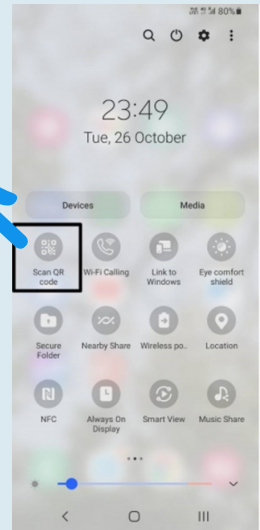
80%

23:49
Tue, 26 October

Devices
Media

Scan QR code
Wi-Fi Calling
Link to Windows
Eye comfort shield

Secure Folder
Nearby Share
Wireless po...
Location

NFC
Always On Display
Smart View
Music Share